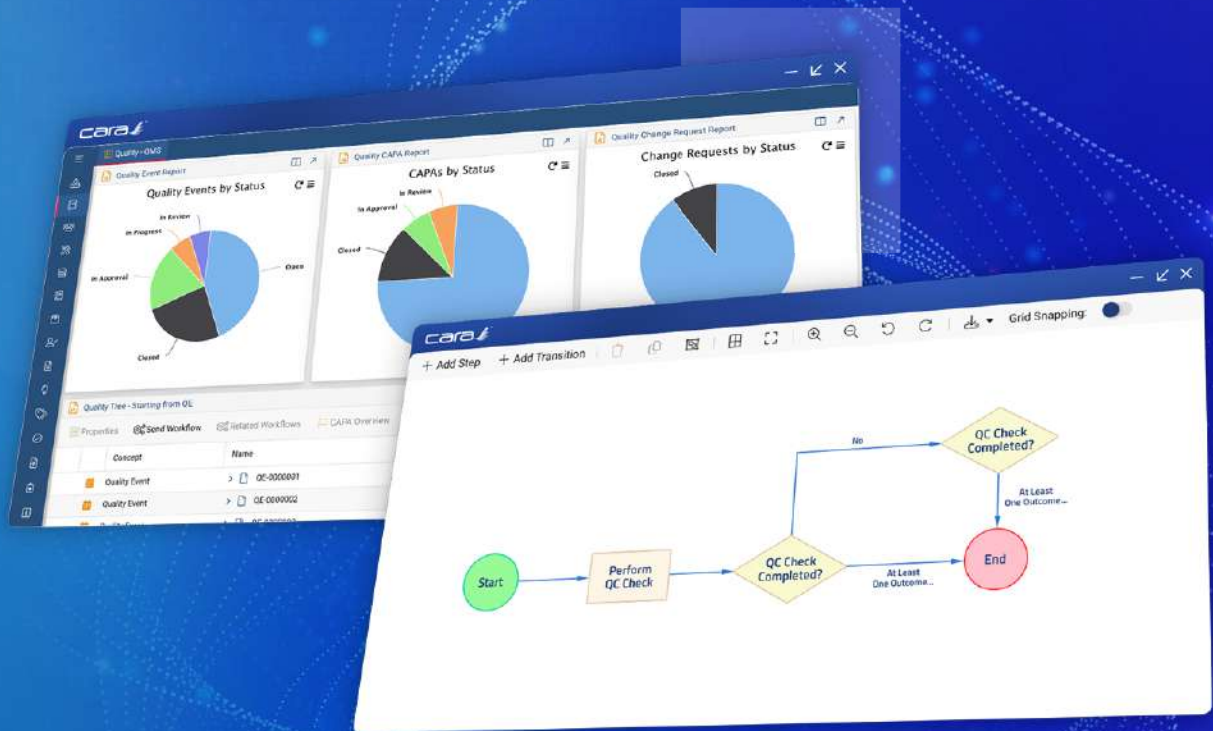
cara

Quality - QMS

Quality Event Report

Quality Events by Status

In Review
In Progress
In Approval
Open
Closed

Quality CAPA Report

CAPAs by Status

In Review
In Approval
Closed

Quality Change Request Report

Change Requests by Status

Closed

Quality Tree - Starting from QE

Properties
Send Workflow
Related Workflows
CAPA Overview

| Concept | Name |
|---|---|
| Quality Event | QE-0000001 |
| Quality Event | QE-0000002 |

cara

+ Add Step
+ Add Transition
Grid Snapping:

Start
Perform QC Check
QC Check Completed?
No
QC Check Completed?
At Least One Outcome...
At Least One Outcome...
End